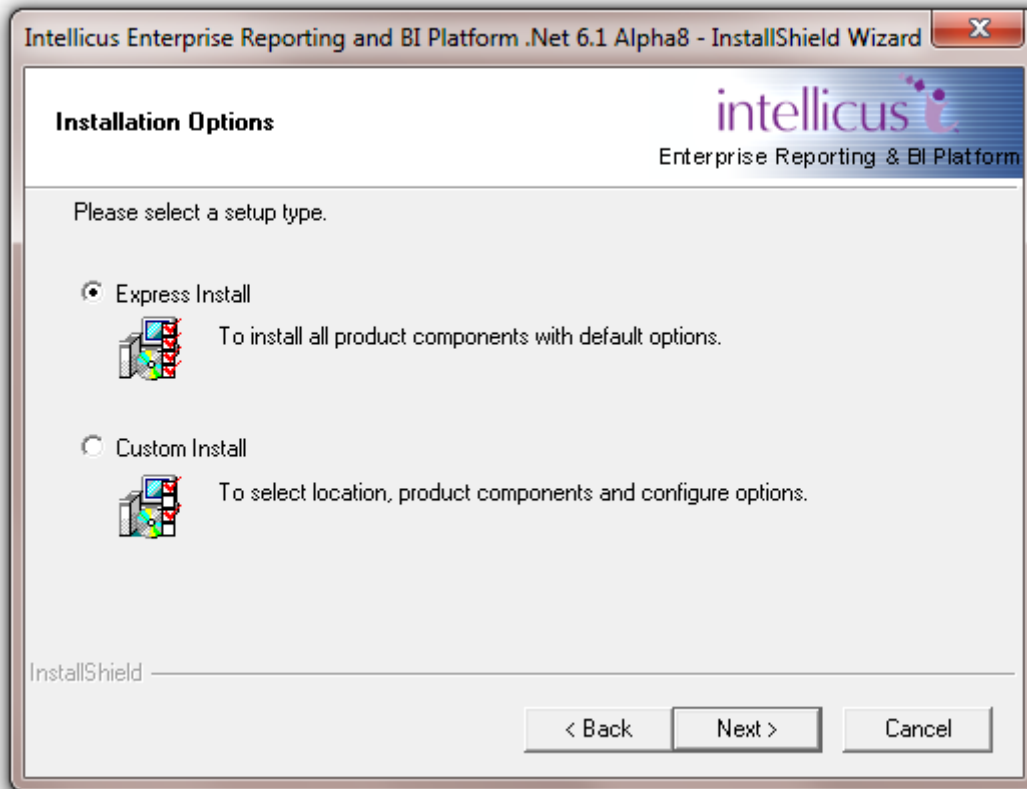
Intellicus Enterprise Reporting and BI Platform .Net 6.1 Alpha8 - InstallShield Wizard

Installation Options

intellicus

Enterprise Reporting & BI Platform

Please select a setup type.

Express Install

To install all product components with default options.

Custom Install

To select location, product components and configure options.

InstallShield

< Back

Next >

Cancel